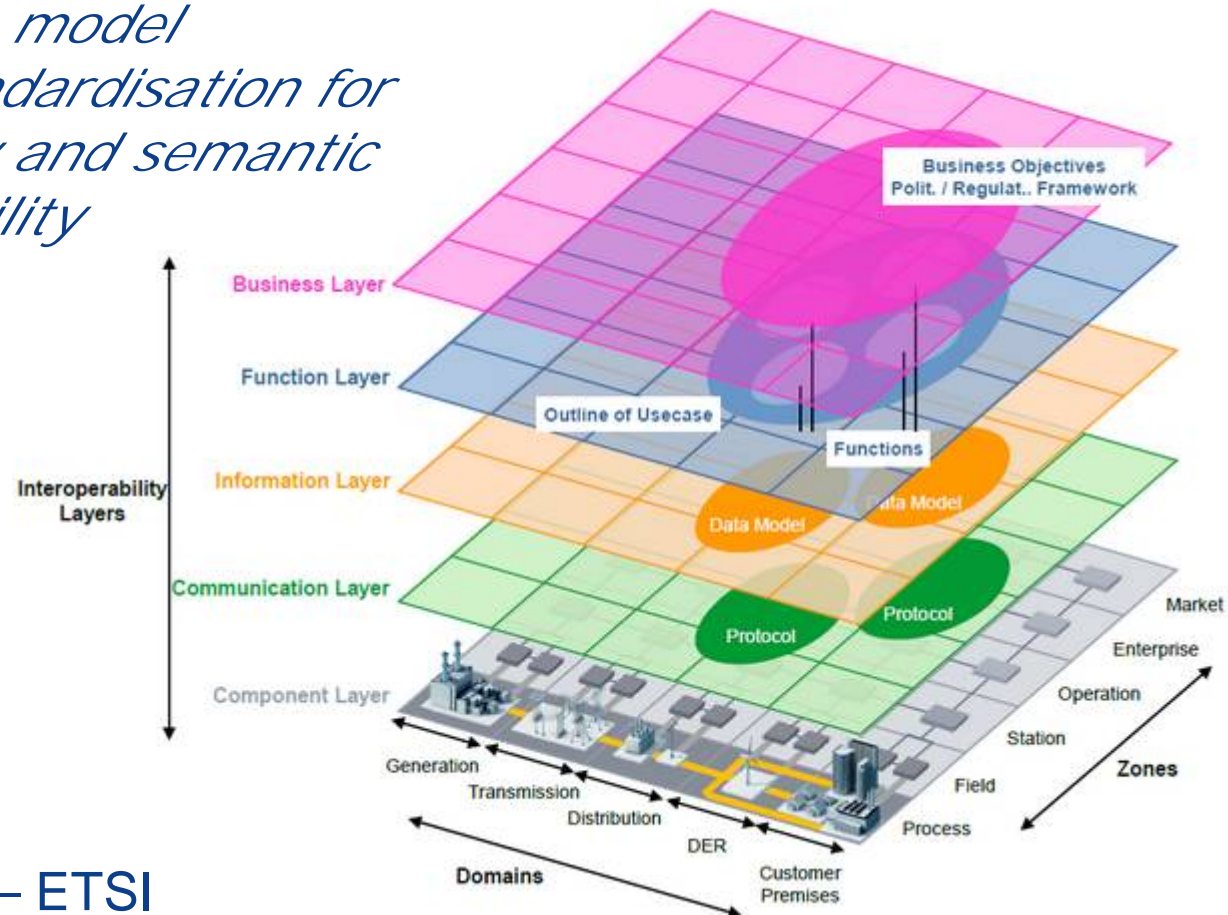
model
ndardisation for
and semantic
ility

Business Objectives
Polit. / Regulat.. Framework

Business Layer

Function Layer

Outline of Usecase

Functions

Interoperability Layers

Information Layer

Data Model

Data Model

Communication Layer

Protocol

Protocol

Market

Enterprise

Component Layer

Operation

Station

Zones

Field

Process

Generation

Transmission

Distribution

DER

Customer Premises

Domains

– ETSI